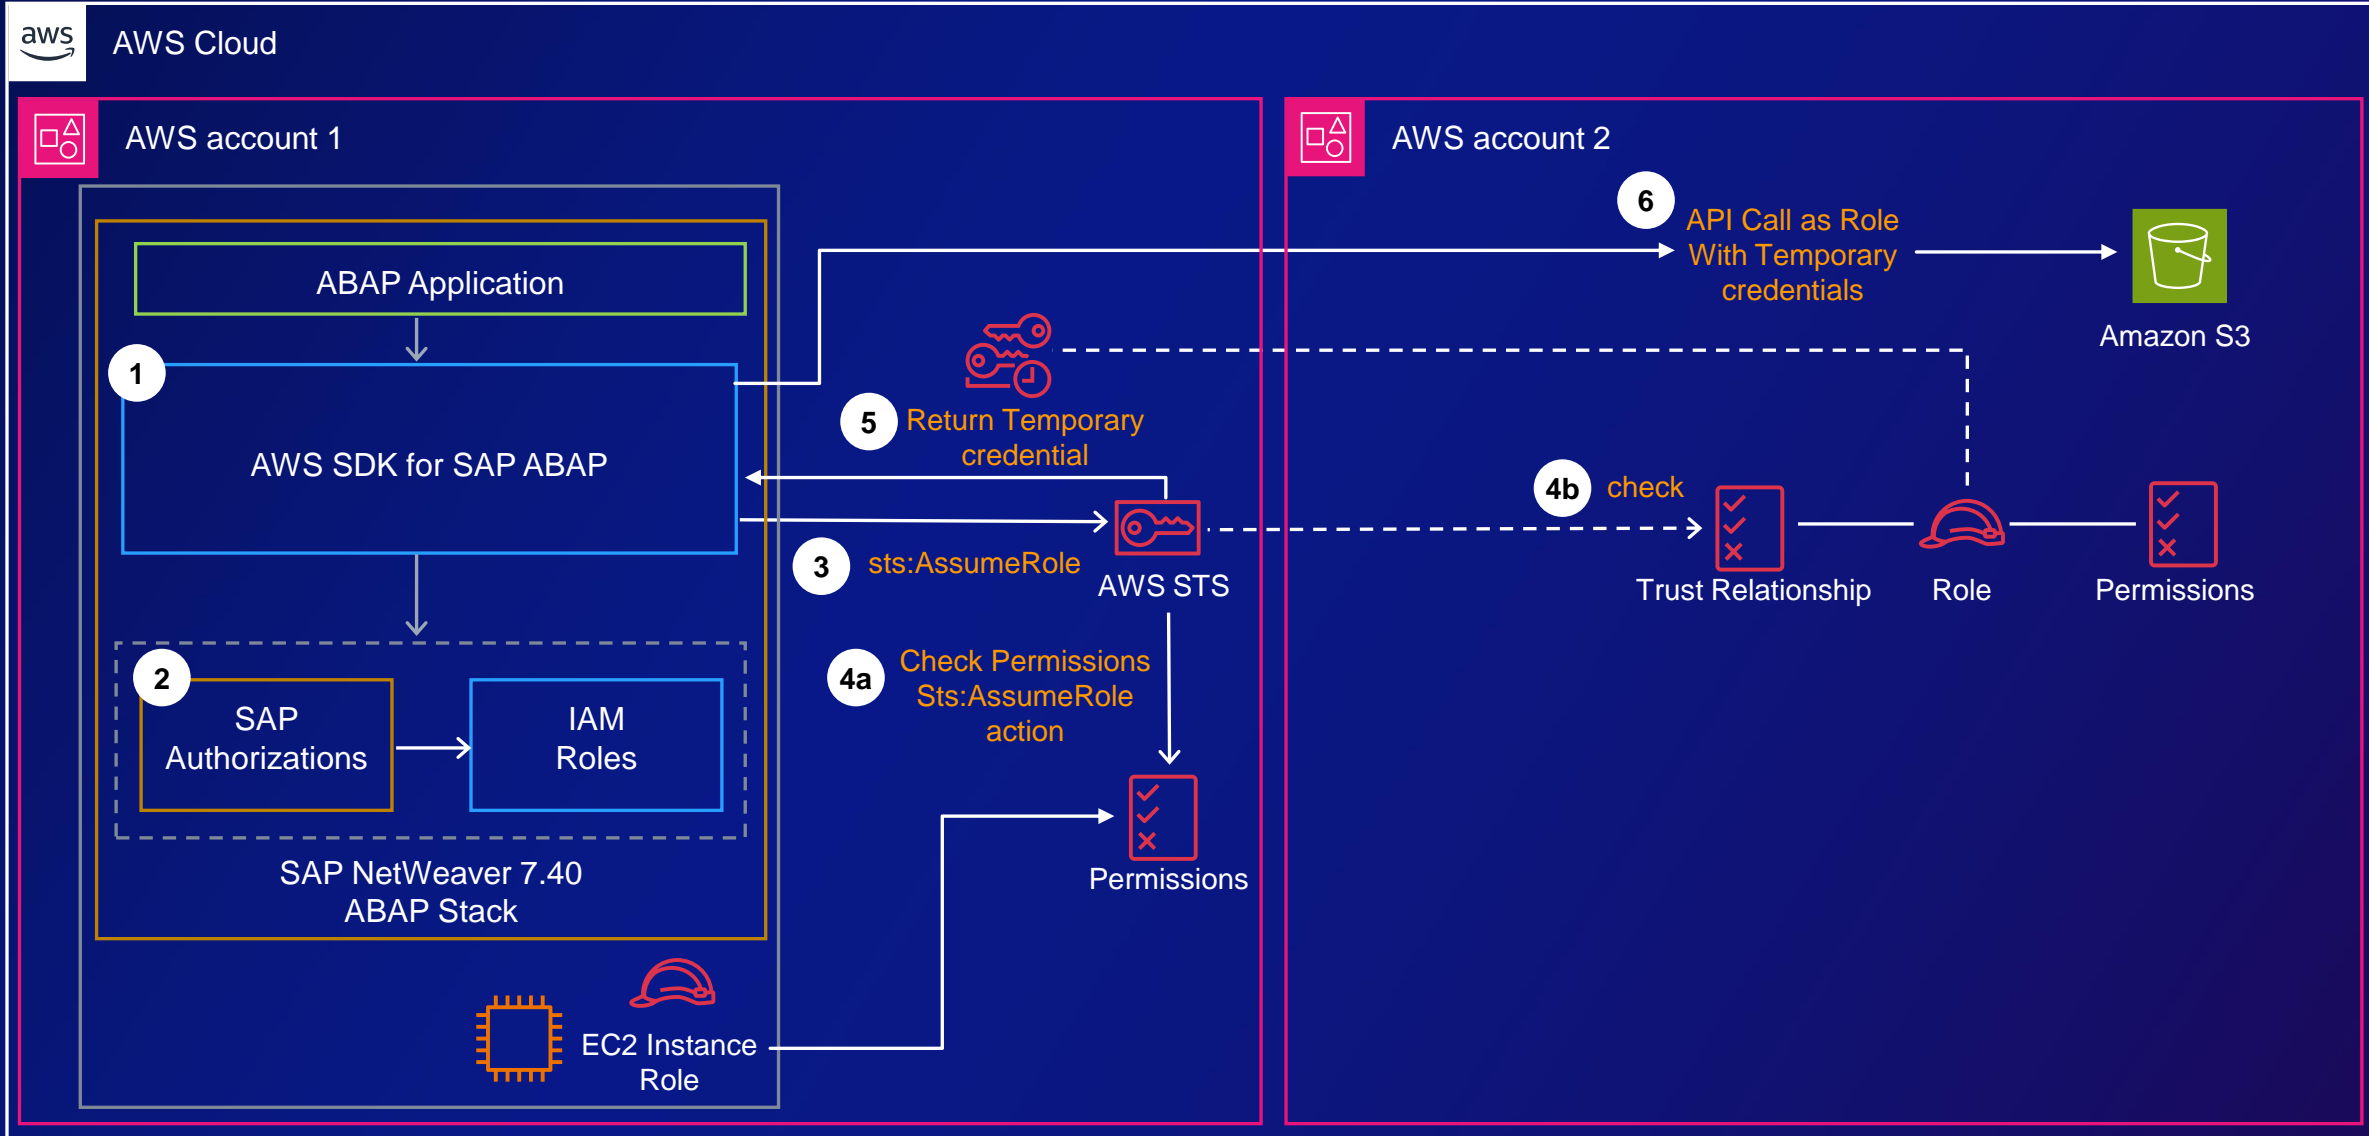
aws AWS Cloud

AWS account 1

ABAP Application

1

AWS SDK for SAP ABAP

2

SAP Authorizations

IAM Roles

SAP NetWeaver 7.40 ABAP Stack

EC2 Instance Role

5 Return Temporary credential

3 sts:AssumeRole

AWS STS

4a Check Permissions Sts:AssumeRole action

Permissions

AWS account 2

6 API Call as Role With Temporary credentials

Amazon S3

4b check

Trust Relationship

Role

Permissions